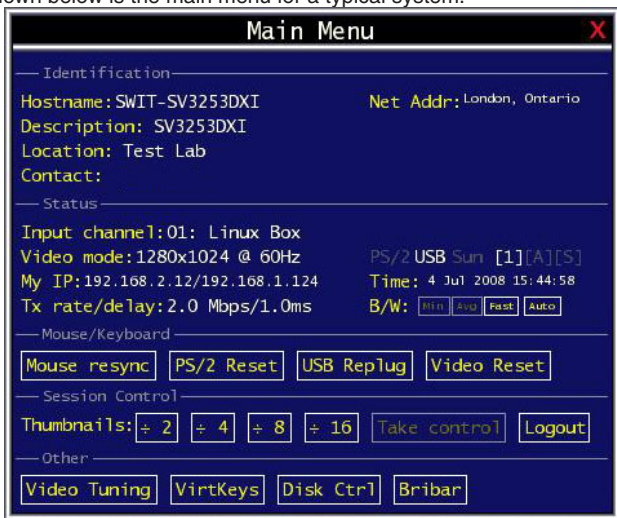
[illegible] below is the main menu for a typical system.

Main Menu X

Identification

Hostname: SWIT-SV3253DXI

Net Addr: London, Ontario

Description: SV3253DXI

Location: Test Lab

Contact:

Status

Input channel: 01: Linux Box

Video mode: 1280x1024 @ 60Hz

PS/2 USB Sun [1][A][S]

My IP: 192.168.2.12/192.168.1.124

Time: 4 Jul 2008 15:44:58

Tx rate/delay: 2.0 Mbps/1.0ms

B/W: Min Avg Fast Auto

Mouse/Keyboard

Mouse resync | PS/2 Reset | USB Replug | Video Reset

Session Control

Thumbnails: ÷ 2 | ÷ 4 | ÷ 8 | ÷ 16 | Take control | Logout

Other

Video Tuning | VirtKeys | Disk Ctrl | Bribar